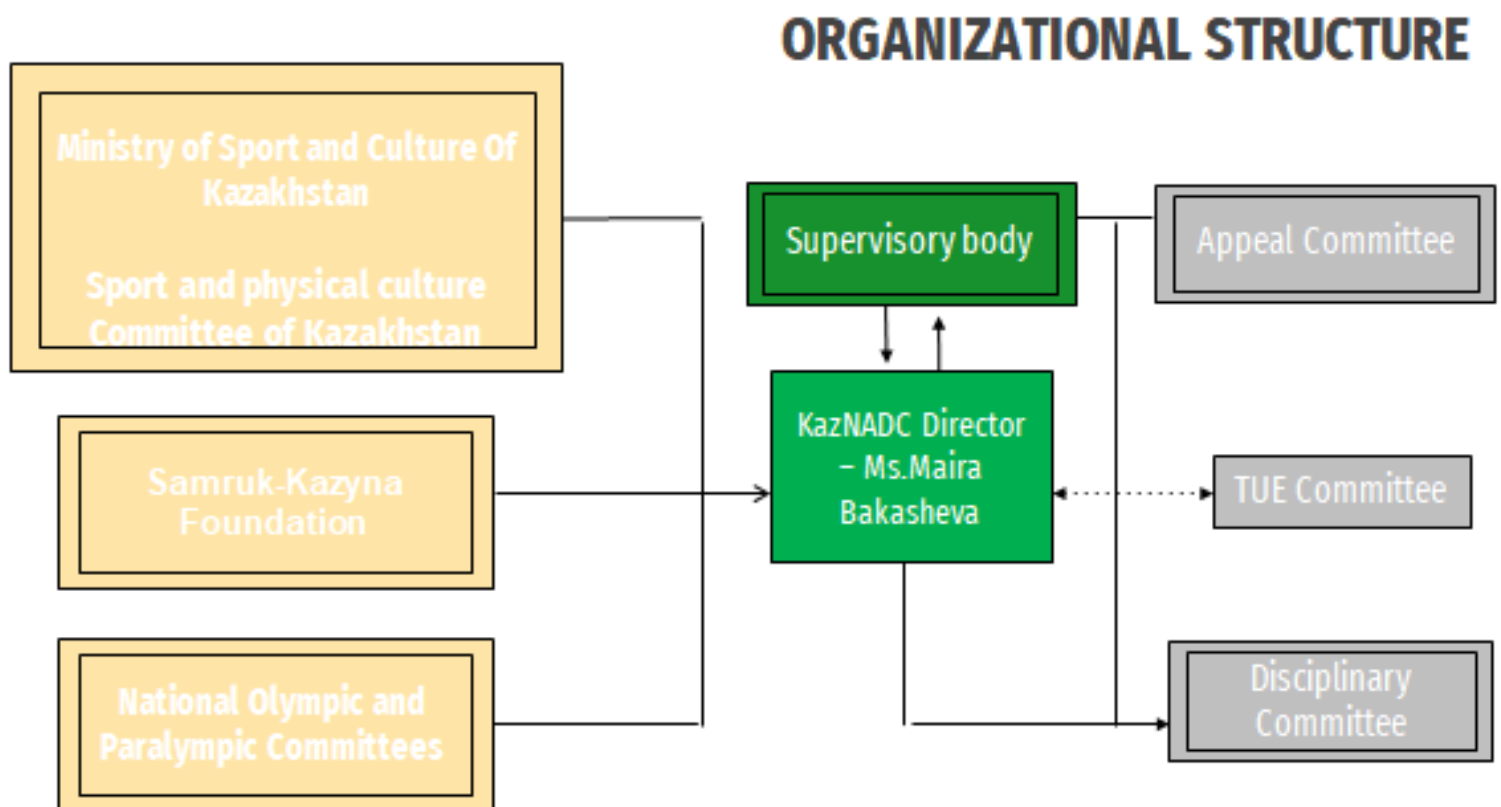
ORGANIZATIONAL STRUCTURE

Ministry of Sport and Culture Of Kazakhstan

Sport and physical culture Committee of Kazakhstan

Samruk-Kazyna Foundation

National Olympic and Paralympic Committees

Supervisory body

KazNADC Director – Ms.Maira Bakasheva

Appeal Committee

TUE Committee

Disciplinary Committee